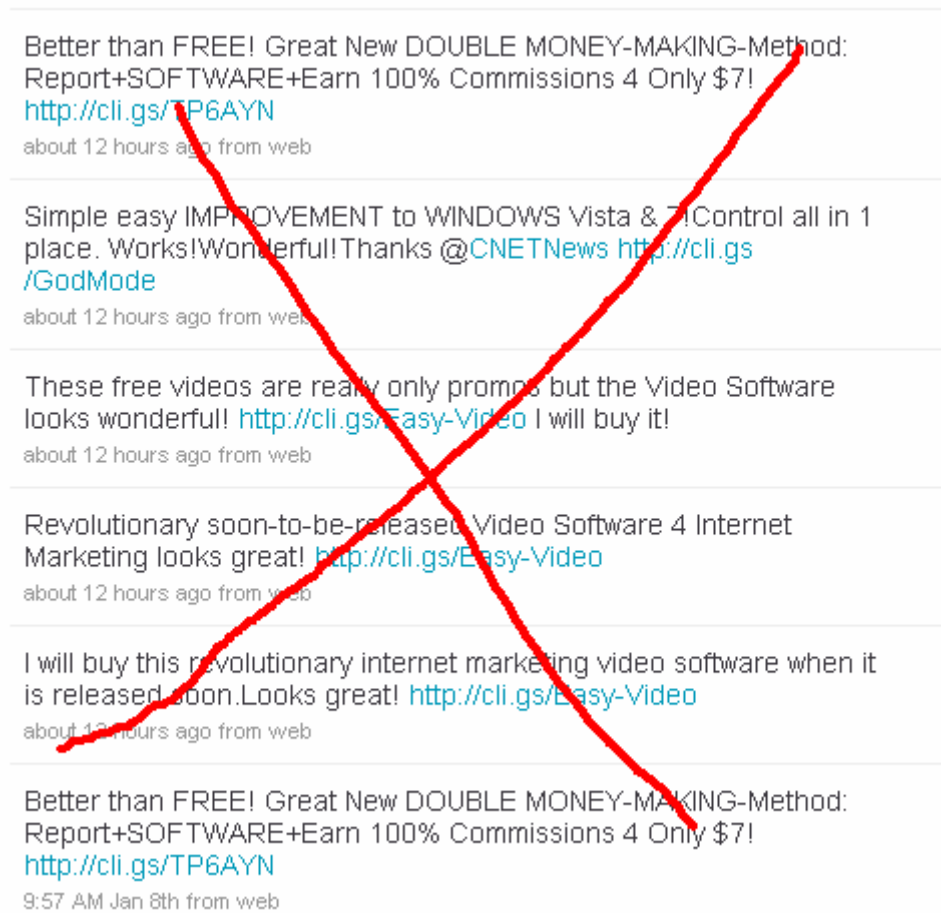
Better than FREE! Great New DOUBLE MONEY-MAKING-Method: Report+SOFTWARE+Earn 100% Commissions 4 Only $7! http://cli.gs/TP6AYN
about 12 hours ago from web

Simple easy IMPROVEMENT to WINDOWS Vista & 7!Control all in 1 place. Works!Wonderful!Thanks @CNETNews http://cli.gs/GodMode
about 12 hours ago from web

These free videos are really only promos but the Video Software looks wonderful! http://cli.gs/Easy-Video I will buy it!
about 12 hours ago from web

Revolutionary soon-to-be-released Video Software 4 Internet Marketing looks great! http://cli.gs/Easy-Video
about 12 hours ago from web

I will buy this revolutionary internet marketing video software when it is released soon.Looks great! http://cli.gs/Easy-Video
about 12 hours ago from web

Better than FREE! Great New DOUBLE MONEY-MAKING-Method: Report+SOFTWARE+Earn 100% Commissions 4 Only $7! http://cli.gs/TP6AYN
9:57 AM Jan 8th from web